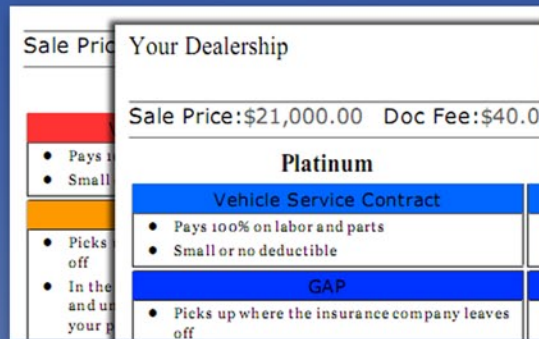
Sale Pric

Pays
Small

Picks
off
In the
and u
your p

Your Dealership

Sale Price:$21,000.00 Doc Fee:$40.0

Platinum

Vehicle Service Contract

- Pays 100% on labor and parts
- Small or no deductible

GAP

- Picks up where the insurance company leaves off